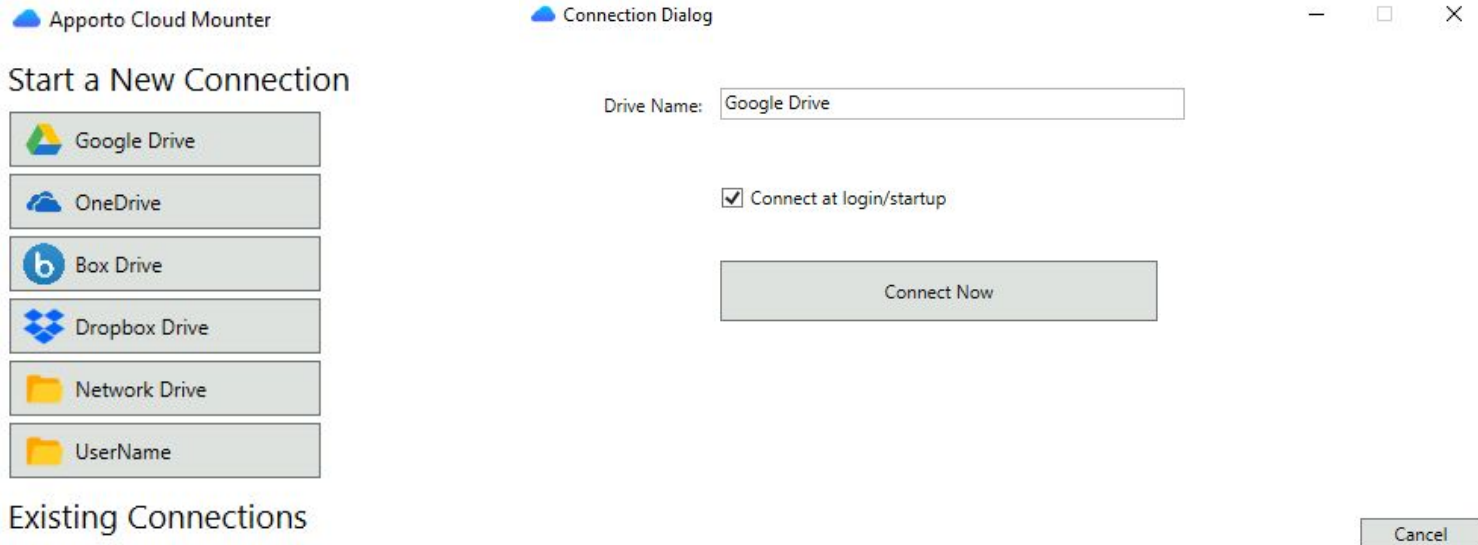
Apporto Cloud Mounter

Start a New Connection

Google Drive

OneDrive

Box Drive

Dropbox Drive

Network Drive

UserName

Existing Connections

Connection Dialog

Drive Name: Google Drive

☑ Connect at login/startup

Connect Now

Cancel